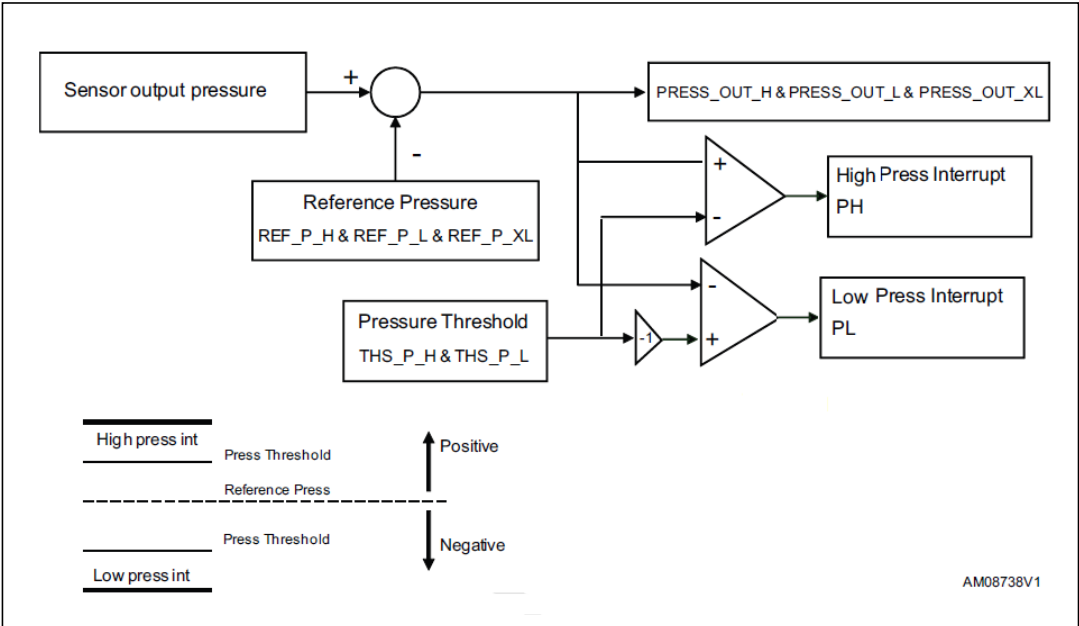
Sensor output pressure

+

-

PRESS_OUT_H & PRESS_OUT_L & PRESS_OUT_XL

Reference Pressure

REF_P_H & REF_P_L & REF_P_XL

+

-

High Press Interrupt

PH

-

+

Low Press Interrupt

PL

Pressure Threshold

THS_P_H & THS_P_L

-1

High press int

Press Threshold

Positive

Reference Press

Press Threshold

Negative

Low press int

AM08738V1